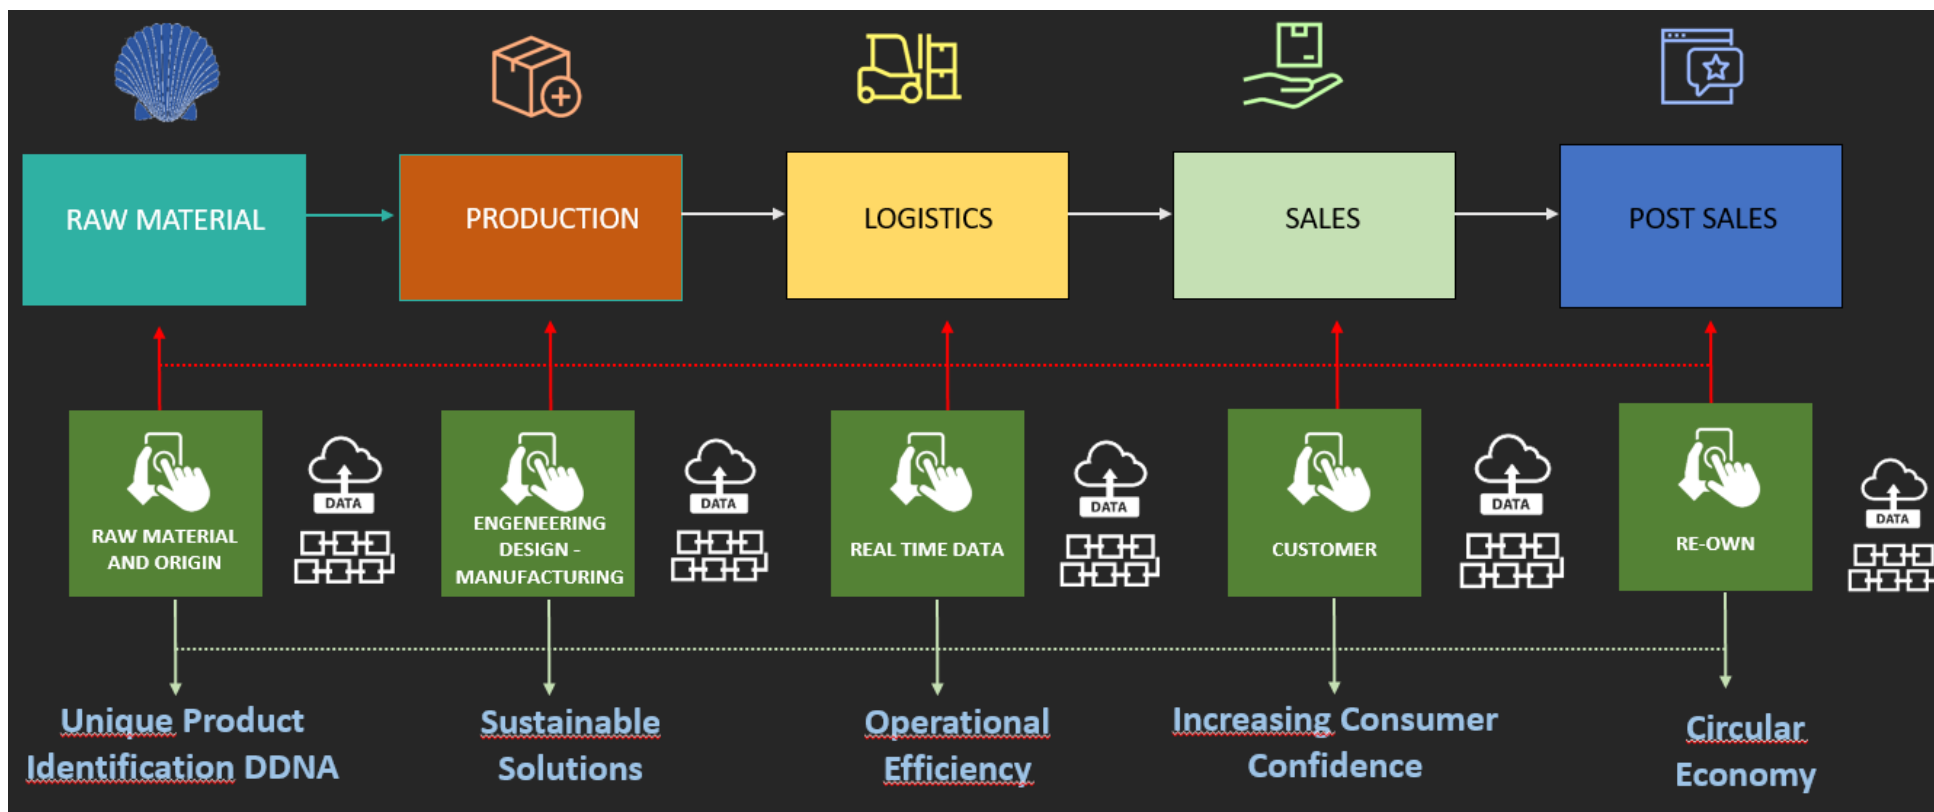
RAW MATERIAL

PRODUCTION

LOGISTICS

SALES

POST SALES

RAW MATERIAL AND ORIGIN

DATA

ENGENEERING DESIGN - MANUFACTURING

DATA

REAL TIME DATA

DATA

CUSTOMER

DATA

RE-OWN

DATA

Unique Product Identification DDNA

Sustainable Solutions

Operational Efficiency

Increasing Consumer Confidence

Circular Economy